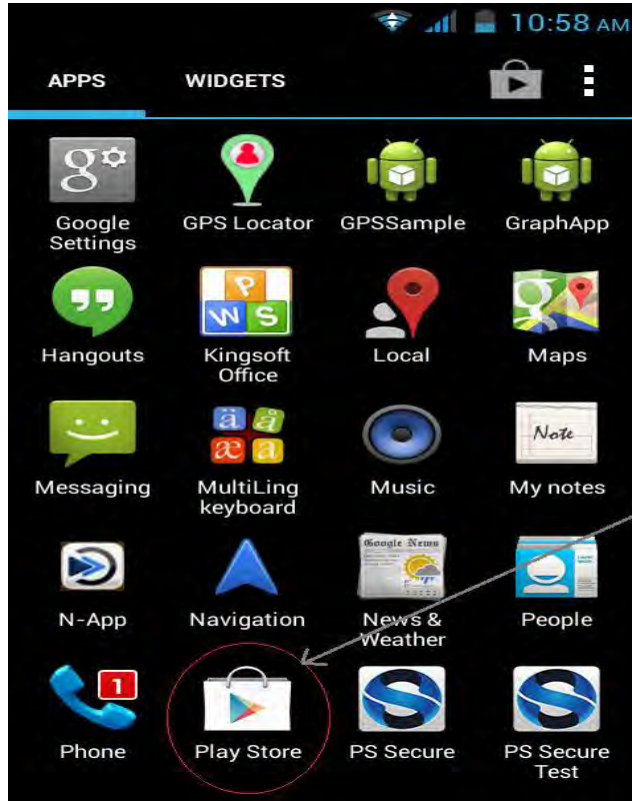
10:58 AM

APPS WIDGETS

Google Settings
GPS Locator
GPSSample
GraphApp

P
W S
Hangouts
Kingsoft Office
Local
Maps

ä å
æ a
Note
Messaging
MultiLing keyboard
Music
My notes

Google News
N-App
Navigation
News & Weather
People

1
Phone
Play Store
PS Secure
PS Secure Test